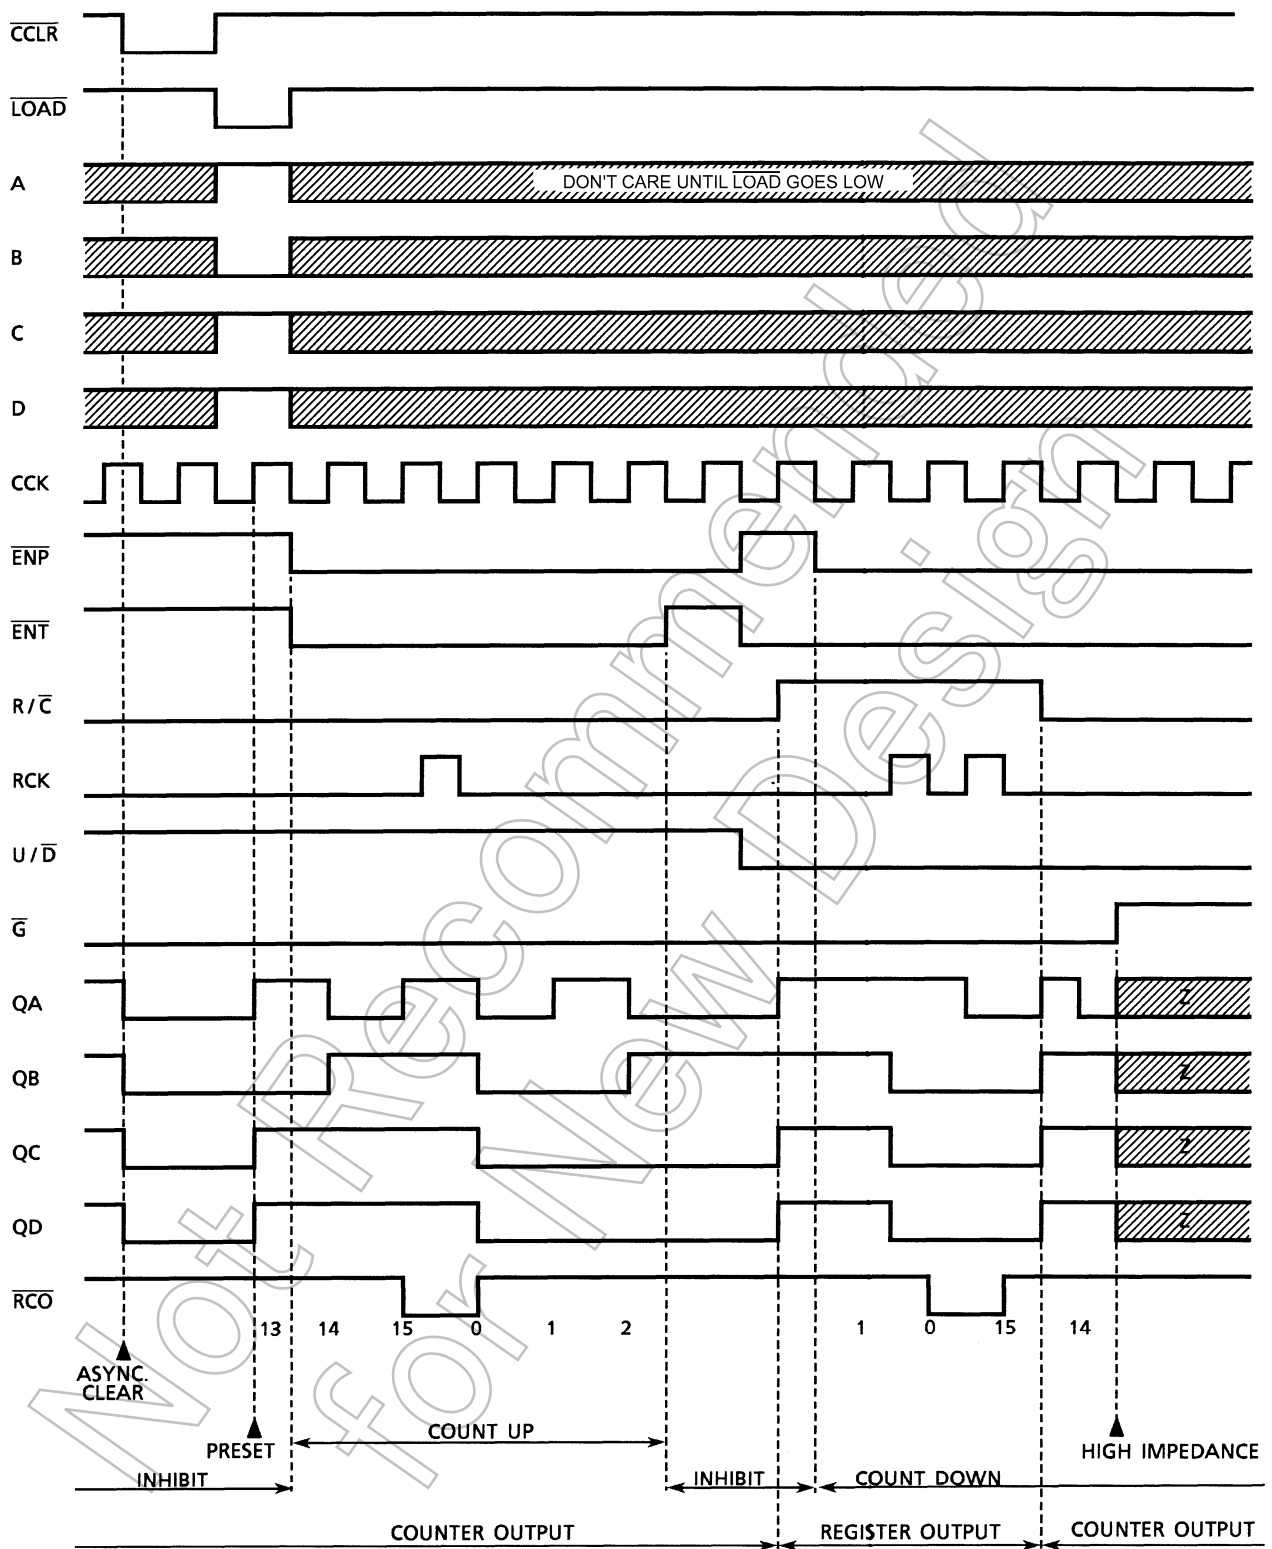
$\overline{CCLR}$

$\overline{LOAD}$

A

DON'T CARE UNTIL $\overline{LOAD}$ GOES LOW

B

C

D

CCK

$\overline{ENP}$

$\overline{ENT}$

R / $\overline{C}$

RCK

U / $\overline{D}$

$\overline{G}$

QA

Z

QB

Z

QC

Z

QD

Z

$\overline{RCO}$

13 14 15 0 1 2 1 0 15 14

ASYNC. CLEAR

PRESET

COUNT UP

HIGH IMPEDANCE

INHIBIT

INHIBIT

COUNT DOWN

COUNTER OUTPUT

REGISTER OUTPUT

COUNTER OUTPUT

Not Recommended for New Design